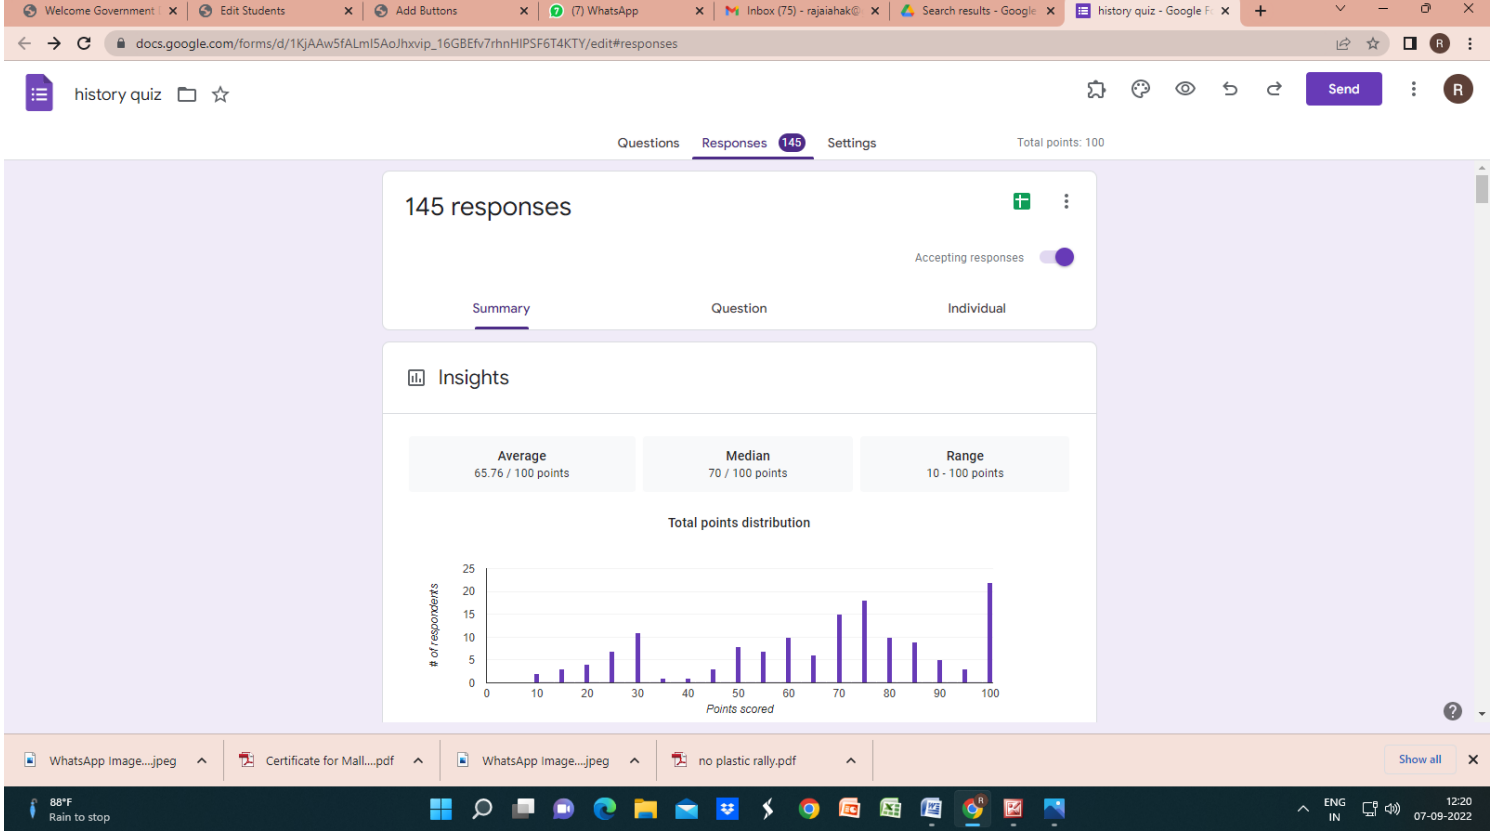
Welcome Government | ×
Edit Students ×
Add Buttons ×
(7) WhatsApp ×
Inbox (75) - rajaiahak@ ×
Search results - Google ×
history quiz - Google F ×
+

docs.google.com/forms/d/1KjAAw5fALmI5AoJhxvip_16GBEfv7rhnHIPSF6T4KTY/edit#responses

history quiz

Send

R

Questions Responses 145 Settings Total points: 100

145 responses

Accepting responses

Summary Question Individual

Insights

| Average | Median | Range |
|---|---|---|
| 65.76 / 100 points | 70 / 100 points | 10 - 100 points |

Total points distribution

25
20
15
10
5
0
# of respondents
0 10 20 30 40 50 60 70 80 90 100
Points scored

WhatsApp Image....jpeg
Certificate for Mall....pdf
WhatsApp Image....jpeg
no plastic rally.pdf
Show all

88°F
Rain to stop

ENG
IN
12:20
07-09-2022